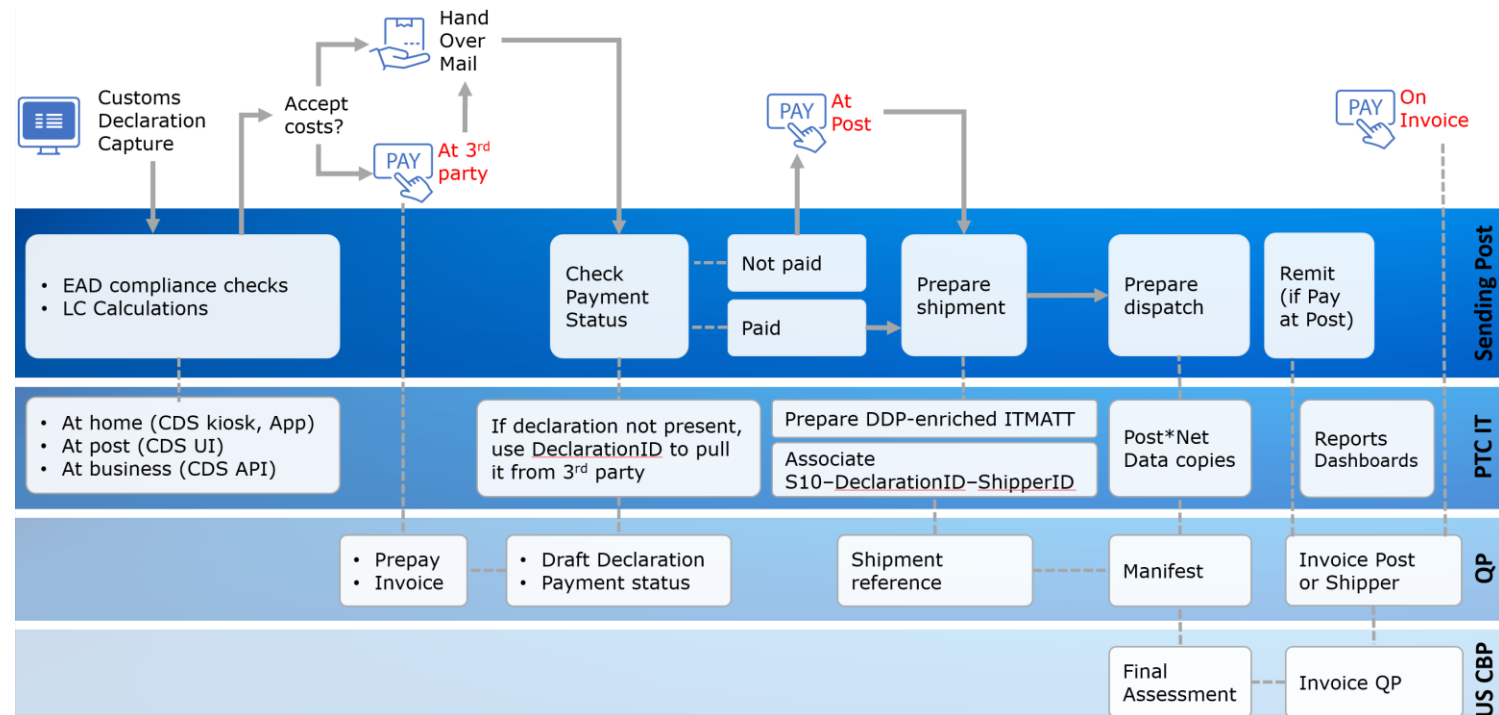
Customs Declaration Capture

Accept costs?

Hand Over Mail

PAY At 3$^{rd}$ party

PAY At Post

PAY On Invoice

Sending Post

- EAD compliance checks
- LC Calculations

Check Payment Status

Not paid

Paid

Prepare shipment

Prepare dispatch

Remit (if Pay at Post)

PTC IT

- At home (CDS kiosk, App)
- At post (CDS UI)
- At business (CDS API)

If declaration not present, use DeclarationID to pull it from 3$^{rd}$ party

Prepare DDP-enriched ITMATT

Associate S10–DeclarationID–ShipperID

Post*Net Data copies

Reports Dashboards

QP

- Prepay
- Invoice

- Draft Declaration
- Payment status

Shipment reference

Manifest

Invoice Post or Shipper

US CBP

Final Assessment

Invoice QP